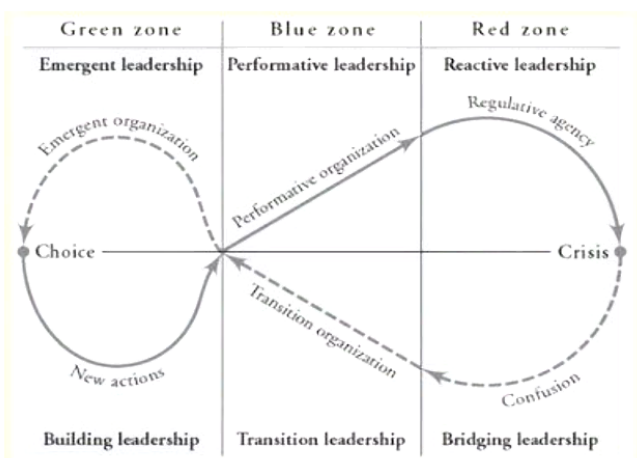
| Green zone | Blue zone | Red zone |
|---|---|---|
| Emergent leadership | Performative leadership | Reactive leadership |

Emergent organization

Performative organization

Regulative agency

Choice

Crisis

Transition organization

New actions

Confusion

| Building leadership | Transition leadership | Bridging leadership |
|---|---|---|